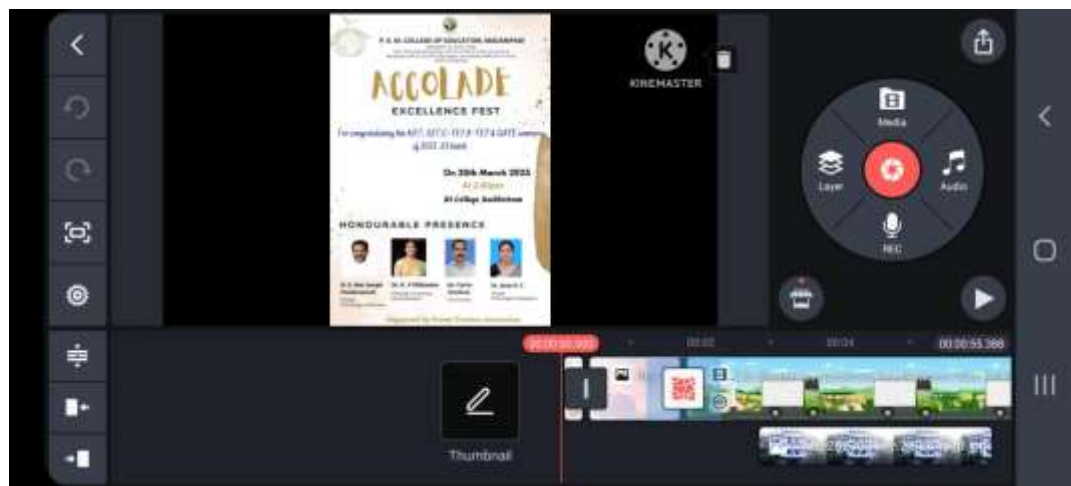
P. S. M. COLLEGE OF EDUCATION, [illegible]

ACCOLADE

EXCELLENCE FEST

For congratulating the NET, SET, C-TET, K-TET & GATE winners of 2022-23 batch

On 28th March 2023

At 2:00pm

At College Auditorium

HONOURABLE PRESENCE

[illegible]

KINEMASTER

Media

Layer

Audio

REC

00:00:00.000

00:02

00:04

00:00:55.388

Thumbnail